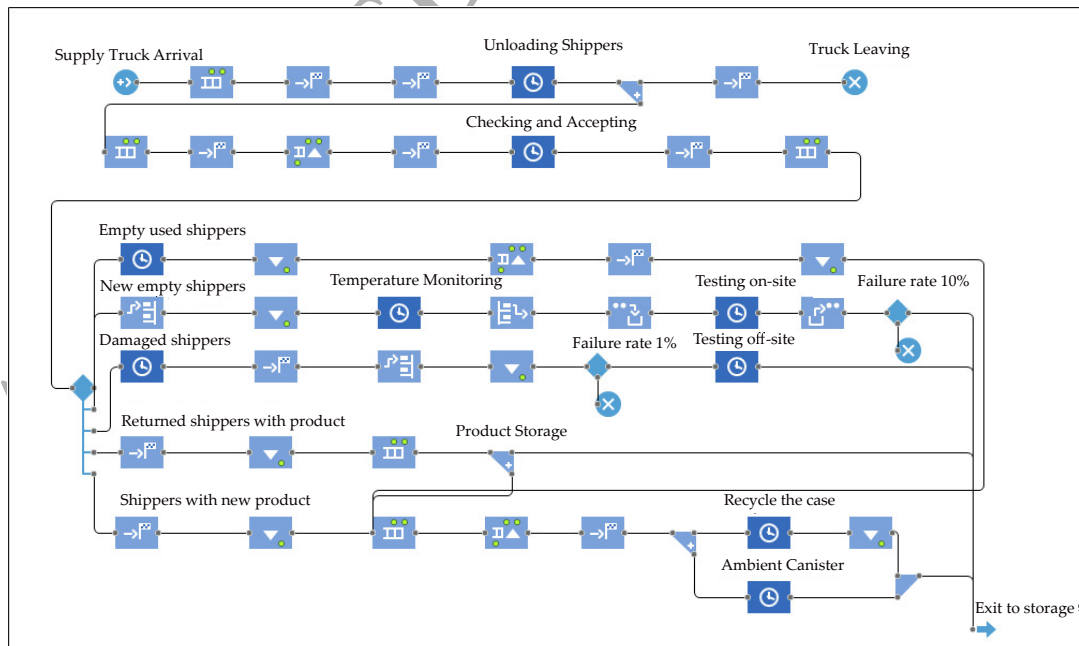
Supply Truck Arrival

Unloading Shippers

Truck Leaving

Checking and Accepting

Empty used shippers

New empty shippers

Temperature Monitoring

Testing on-site

Failure rate 10%

Damaged shippers

Failure rate 1%

Testing off-site

Returned shippers with product

Product Storage

Shippers with new product

Recycle the case

Ambient Canister

Exit to storage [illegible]